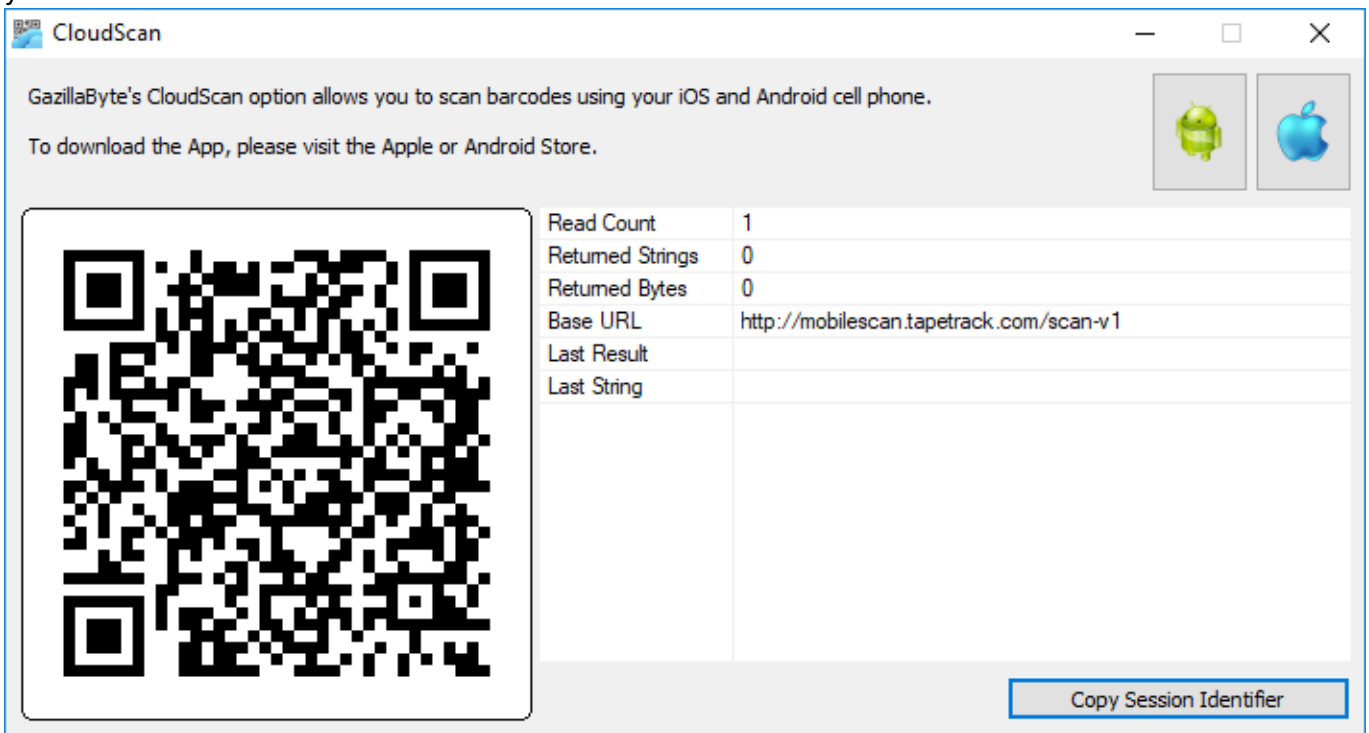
CloudScan

GazillaByte's CloudScan option allows you to scan barcodes using your iOS and Android cell phone.

To download the App, please visit the Apple or Android Store.

| | |
|---|---|
| Read Count | 1 |
| Returned Strings | 0 |
| Returned Bytes | 0 |
| Base URL | http://mobilescan.tapetrack.com/scan-v1 |
| Last Result | |
| Last String | |

Copy Session Identifier